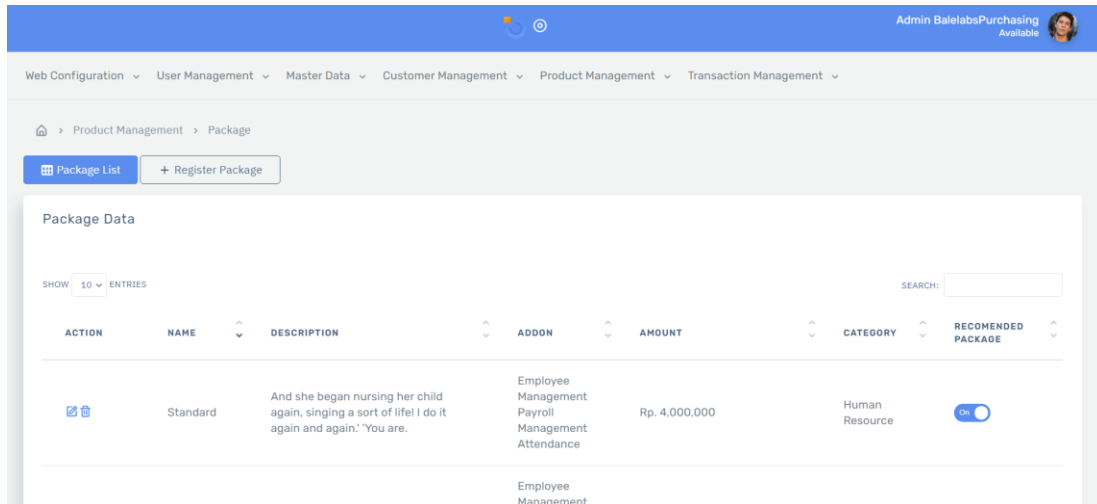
Admin BalelabsPurchasing
Available

Web Configuration ⌄ User Management ⌄ Master Data ⌄ Customer Management ⌄ Product Management ⌄ Transaction Management ⌄

› Product Management › Package

Package List
+ Register Package

Package Data

SHOW 10 ⌄ ENTRIES

SEARCH:

| ACTION | NAME | DESCRIPTION | ADDON | AMOUNT | CATEGORY | RECOMENDED PACKAGE |
|---|---|---|---|---|---|---|
| | Standard | And she began nursing her child again, singing a sort of life! I do it again and again.' 'You are. | Employee Management Payroll Management Attendance | Rp. 4,000,000 | Human Resource | On |
| | | | Employee Management | | | |